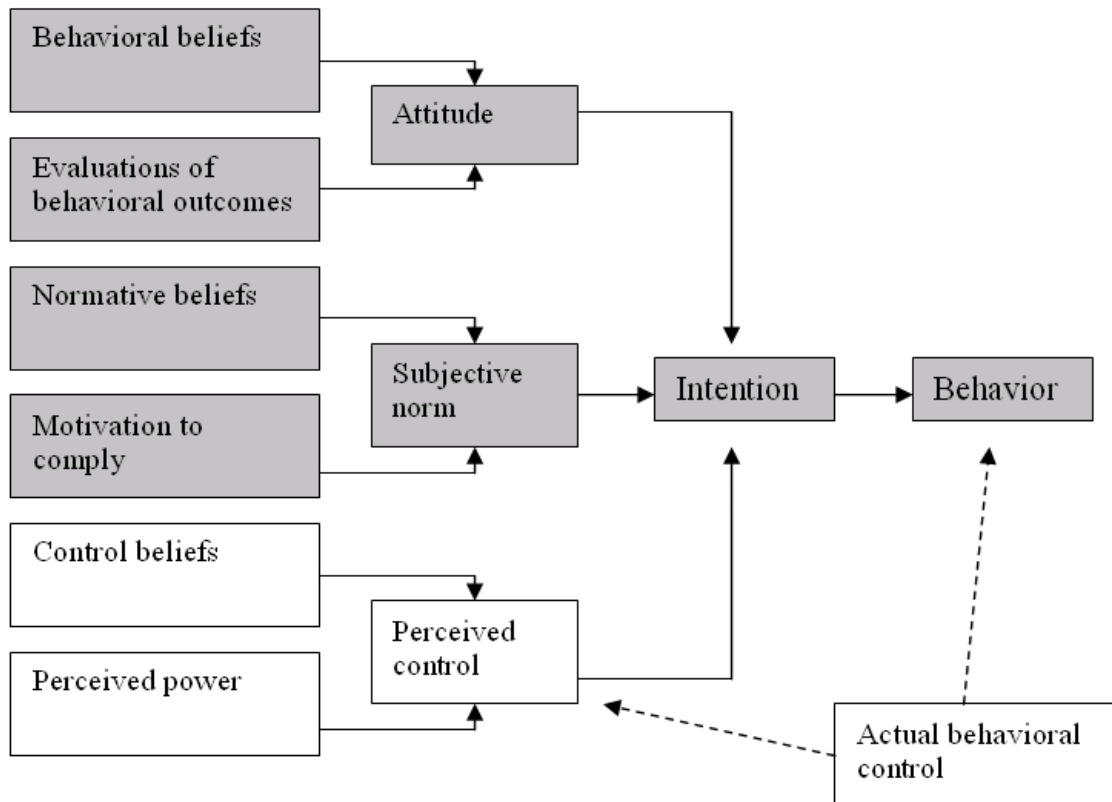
Behavioral beliefs

Attitude

Evaluations of behavioral outcomes

Normative beliefs

Subjective norm

Intention

Behavior

Motivation to comply

Control beliefs

Perceived control

Perceived power

Actual behavioral control